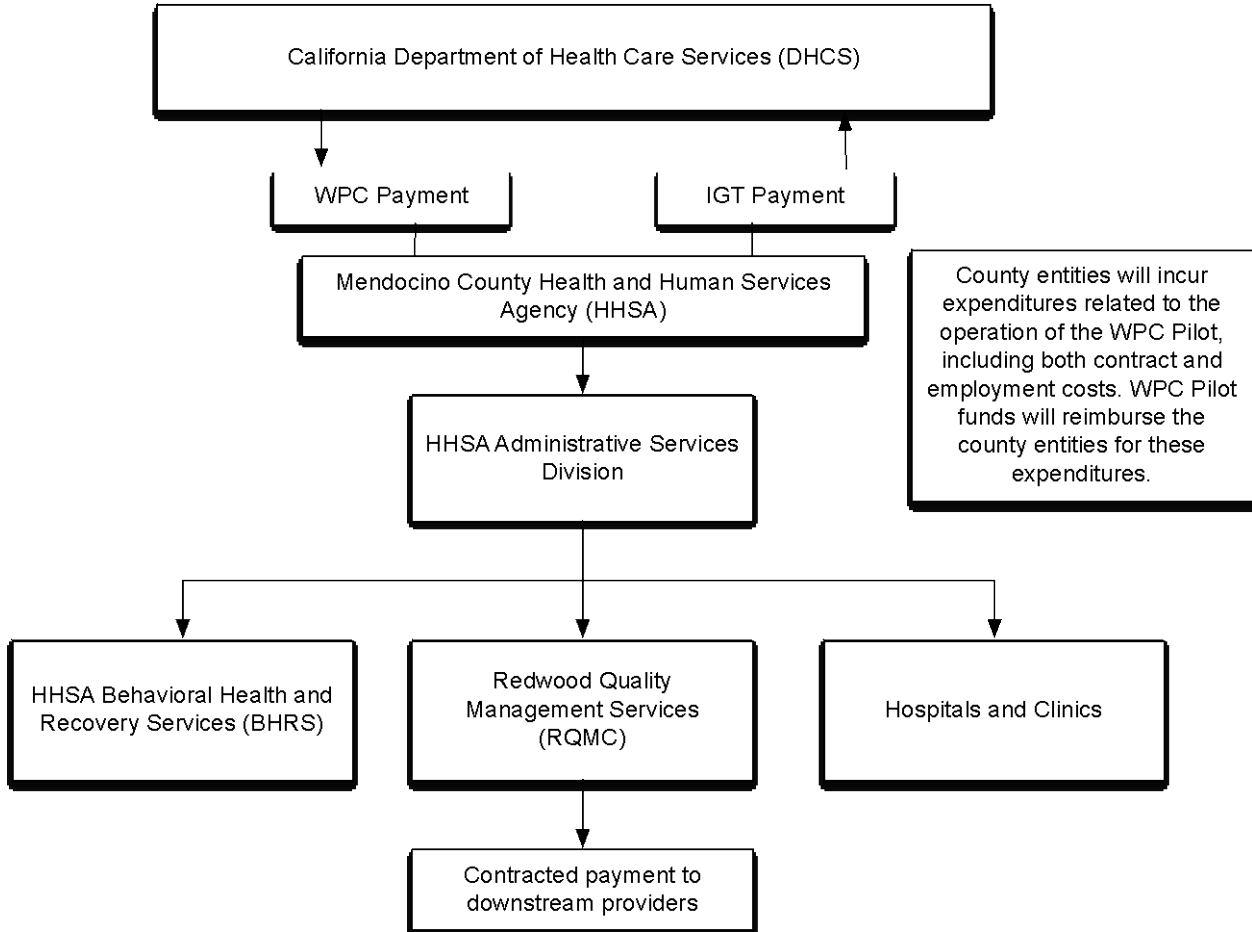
California Department of Health Care Services (DHCS)

WPC Payment

IGT Payment

Mendocino County Health and Human Services Agency (HHSA)

County entities will incur expenditures related to the operation of the WPC Pilot, including both contract and employment costs. WPC Pilot funds will reimburse the county entities for these expenditures.

HHSA Administrative Services Division

HHSA Behavioral Health and Recovery Services (BHRS)

Redwood Quality Management Services (RQMC)

Hospitals and Clinics

Contracted payment to downstream providers